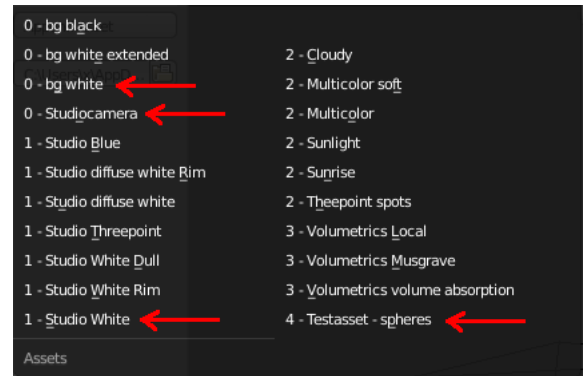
0 - bg black
0 - bg white extended
0 - bg white
0 - Studiocamera
1 - Studio Blue
1 - Studio diffuse white Rim
1 - Studio diffuse white
1 - Studio Threepoint
1 - Studio White Dull
1 - Studio White Rim
1 - Studio White

2 - Cloudy
2 - Multicolor soft
2 - Multicolor
2 - Sunlight
2 - Sunrise
2 - Theepoint spots
3 - Volumetrics Local
3 - Volumetrics Musgrave
3 - Volumetrics volume absorption
4 - Testasset - spheres

Assets